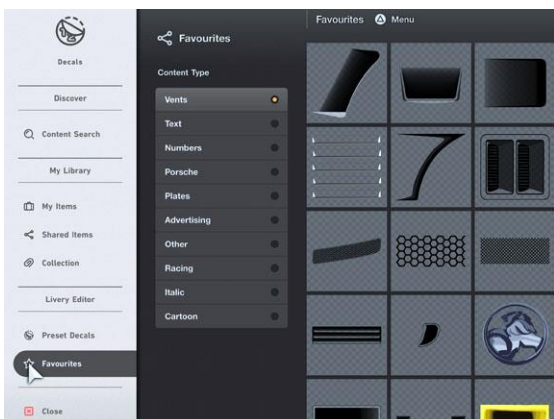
Decals

Discover

Content Search

My Library

My Items

Shared Items

Collection

Livery Editor

Preset Decals

Favourites

Close

Favourites

Content Type

Vents

Text

Numbers

Porsche

Plates

Advertising

Other

Racing

Italic

Cartoon

Favourites Menu